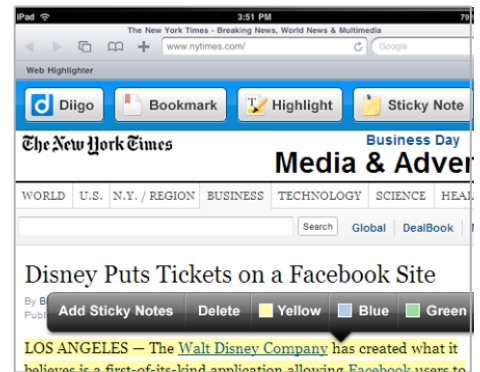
iPad 3:51 PM 79

The New York Times - Breaking News, World News & Multimedia

www.nytimes.com/

Google

Web Highlighter

Diigo

Bookmark

Highlight

Sticky Note

The New York Times

Business Day

Media & Adver

WORLD U.S. N.Y. / REGION BUSINESS TECHNOLOGY SCIENCE HEAL

Search

Global DealBook

Disney Puts Tickets on a Facebook Site

By B

Publ

Add Sticky Notes Delete Yellow Blue Green

LOS ANGELES — The Walt Disney Company has created what it believes is a first-of-its-kind application allowing Facebook users to